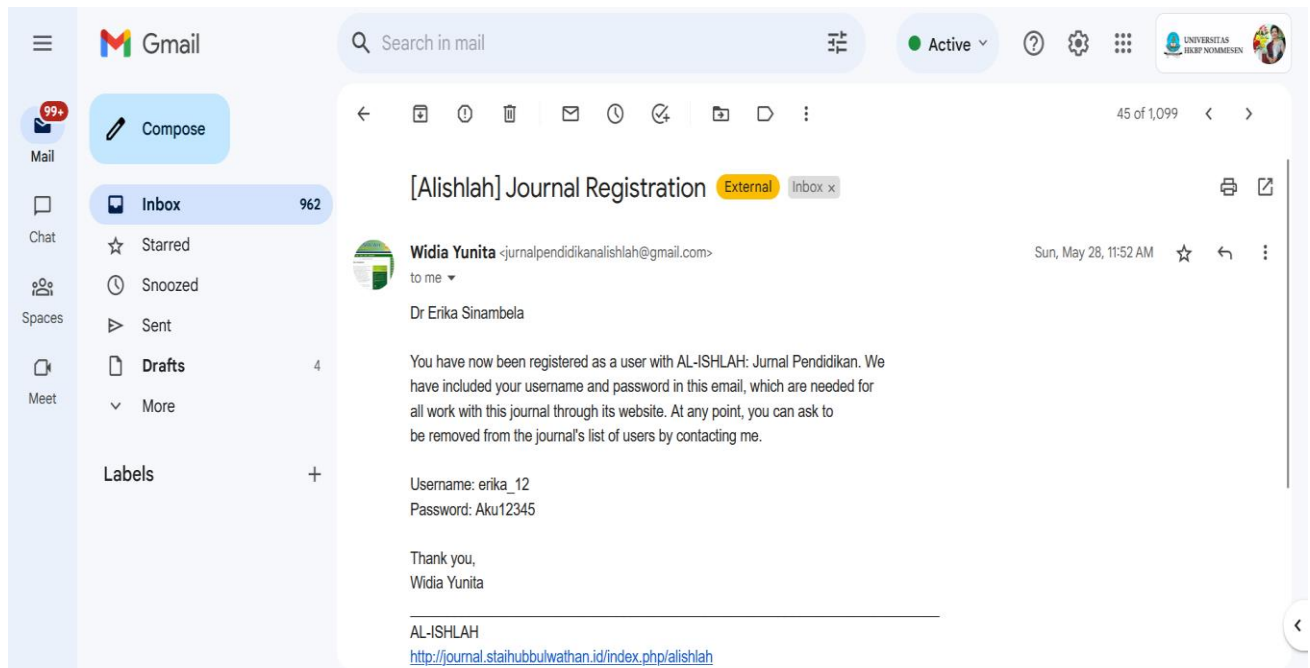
Gmail

Search in mail

Active

UNIVERSITAS HKBP NOMMENSEN

99+
Mail

Chat

Spaces

Meet

Compose

Inbox 962
Starred
Snoozed
Sent
Drafts 4
More

Labels +

45 of 1,099

[Alishlah] Journal Registration External Inbox ×

Widia Yunita <jurnalpendidikanalishlah@gmail.com>
to me

Sun, May 28, 11:52 AM

Dr Erika Sinambela

You have now been registered as a user with AL-ISHLAH: Jurnal Pendidikan. We have included your username and password in this email, which are needed for all work with this journal through its website. At any point, you can ask to be removed from the journal's list of users by contacting me.

Username: erika_12
Password: Aku12345

Thank you,
Widia Yunita

AL-ISHLAH
http://journal.staihubbulwathan.id/index.php/alishlah